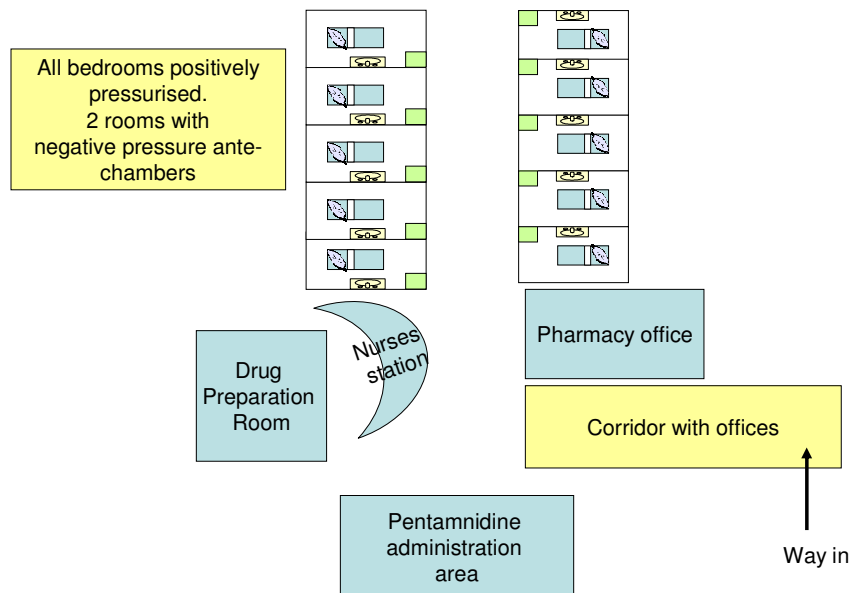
All bedrooms positively pressurised.
2 rooms with negative pressure ante-chambers

Pharmacy office

Drug Preparation Room

Nurses station

Corridor with offices

Pentamnidine administration area

Way in